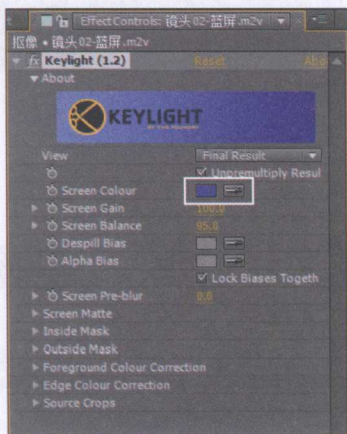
Effect Controls: 镜头 02-蓝屏.m2v
抠像 • 镜头 02-蓝屏.m2v
fx Keylight (1.2) Reset Abo
▼ About
KEYLIGHT
View Final Result
Unpremultiply Resul
Screen Colour
Screen Gain 100.0
Screen Balance 95.0
Despill Bias
Alpha Bias
Lock Biases Togeth
Screen Pre-blur 0.0
Screen Matte
Inside Mask
Outside Mask
Foreground Colour Correction
Edge Colour Correction
Source Crops